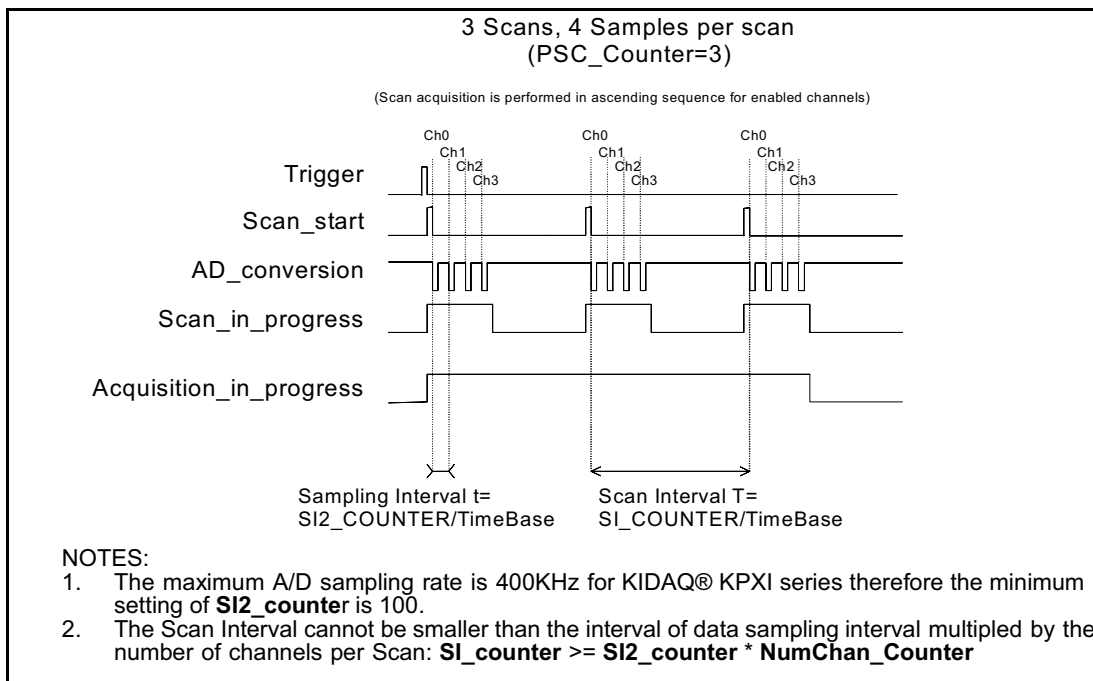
3 Scans, 4 Samples per scan
(PSC_Counter=3)

(Scan acquisition is performed in ascending sequence for enabled channels)

Ch0 Ch1 Ch2 Ch3 Ch0 Ch1 Ch2 Ch3 Ch0 Ch1 Ch2 Ch3

Trigger

Scan_start

AD_conversion

Scan_in_progress

Acquisition_in_progress

Sampling Interval t=
SI2_COUNTER/TimeBase

Scan Interval T=
SI_COUNTER/TimeBase

NOTES:
1. The maximum A/D sampling rate is 400KHz for KIDAQ® KPXI series therefore the minimum setting of **SI2_counte**r is 100.
2. The Scan Interval cannot be smaller than the interval of data sampling interval multipled by the number of channels per Scan: **SI_counter** >= **SI2_counter** * **NumChan_Counter**